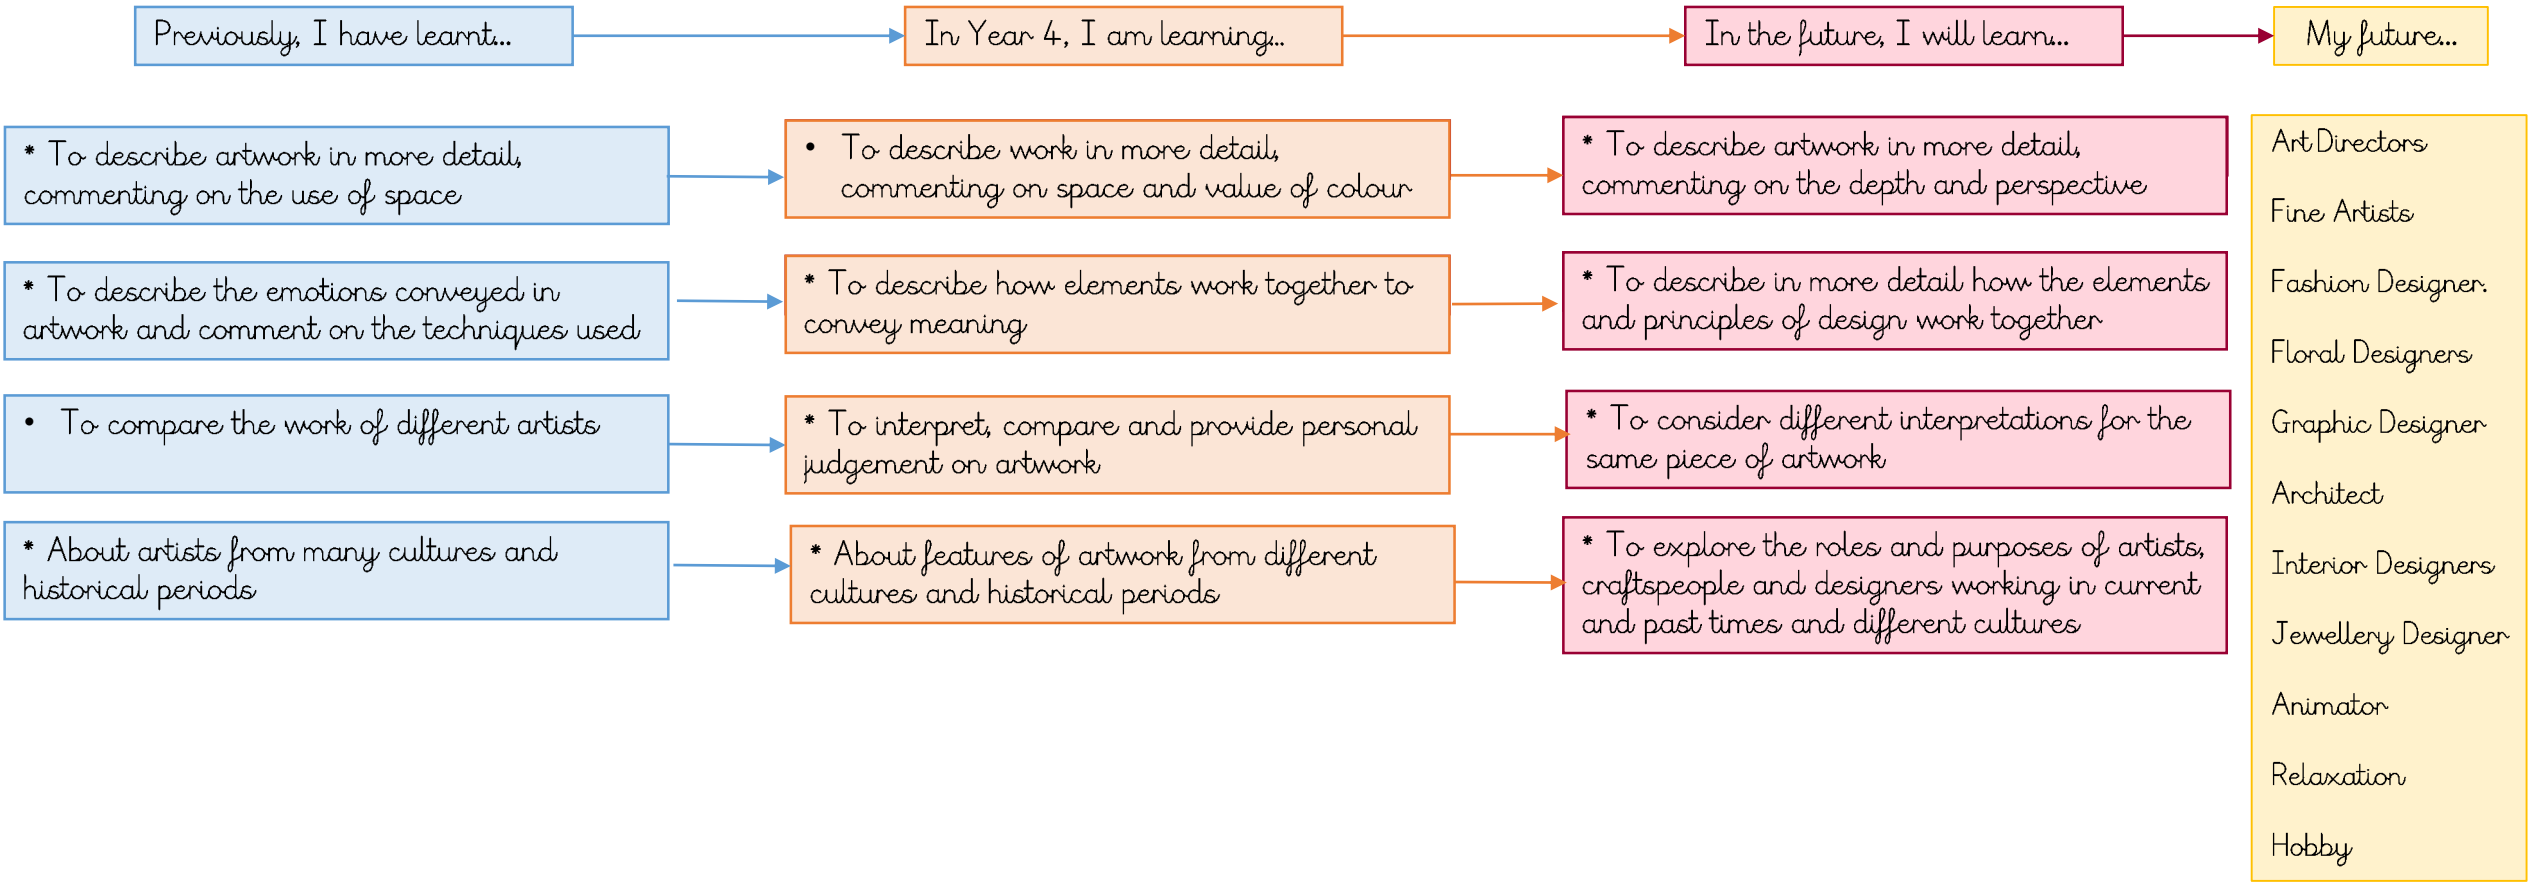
Previously, I have learnt...

In Year 4, I am learning...

In the future, I will learn...

My future...

* To describe artwork in more detail, commenting on the use of space

* To describe the emotions conveyed in artwork and comment on the techniques used

• To compare the work of different artists

* About artists from many cultures and historical periods

• To describe work in more detail, commenting on space and value of colour

* To describe how elements work together to convey meaning

* To interpret, compare and provide personal judgement on artwork

* About features of artwork from different cultures and historical periods

* To describe artwork in more detail, commenting on the depth and perspective

* To describe in more detail how the elements and principles of design work together

* To consider different interpretations for the same piece of artwork

* To explore the roles and purposes of artists, craftspeople and designers working in current and past times and different cultures

Art Directors

Fine Artists

Fashion Designer.

Floral Designers

Graphic Designer

Architect

Interior Designers

Jewellery Designer

Animator

Relaxation

Hobby